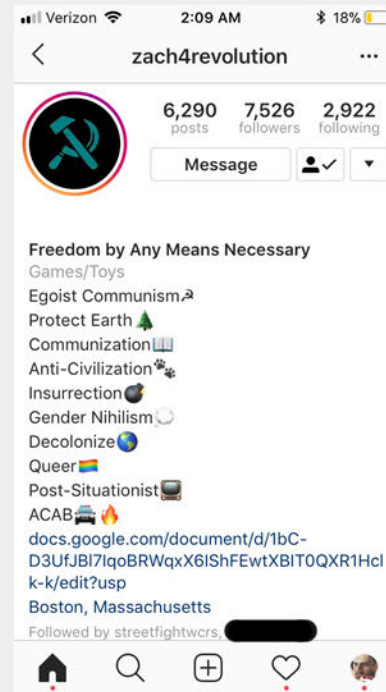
Verizon 2:09 AM 18%

zach4revolution

6,290 posts 7,526 followers 2,922 following

Message

Freedom by Any Means Necessary
Games/Toys
Egoist Communism☭
Protect Earth🌲
Communization📖
Anti-Civilization🐾
Insurrection💣
Gender Nihilism💭
Decolonize🌎
Queer🏳️‍🌈
Post-Situationist📺
ACAB🚔🔥
docs.google.com/document/d/1bC-D3UfJBl7IqoBRWqxX6lShFEwtXBIT0QXR1Hclk-k/edit?usp
Boston, Massachusetts
Followed by streetfightwcrs, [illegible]